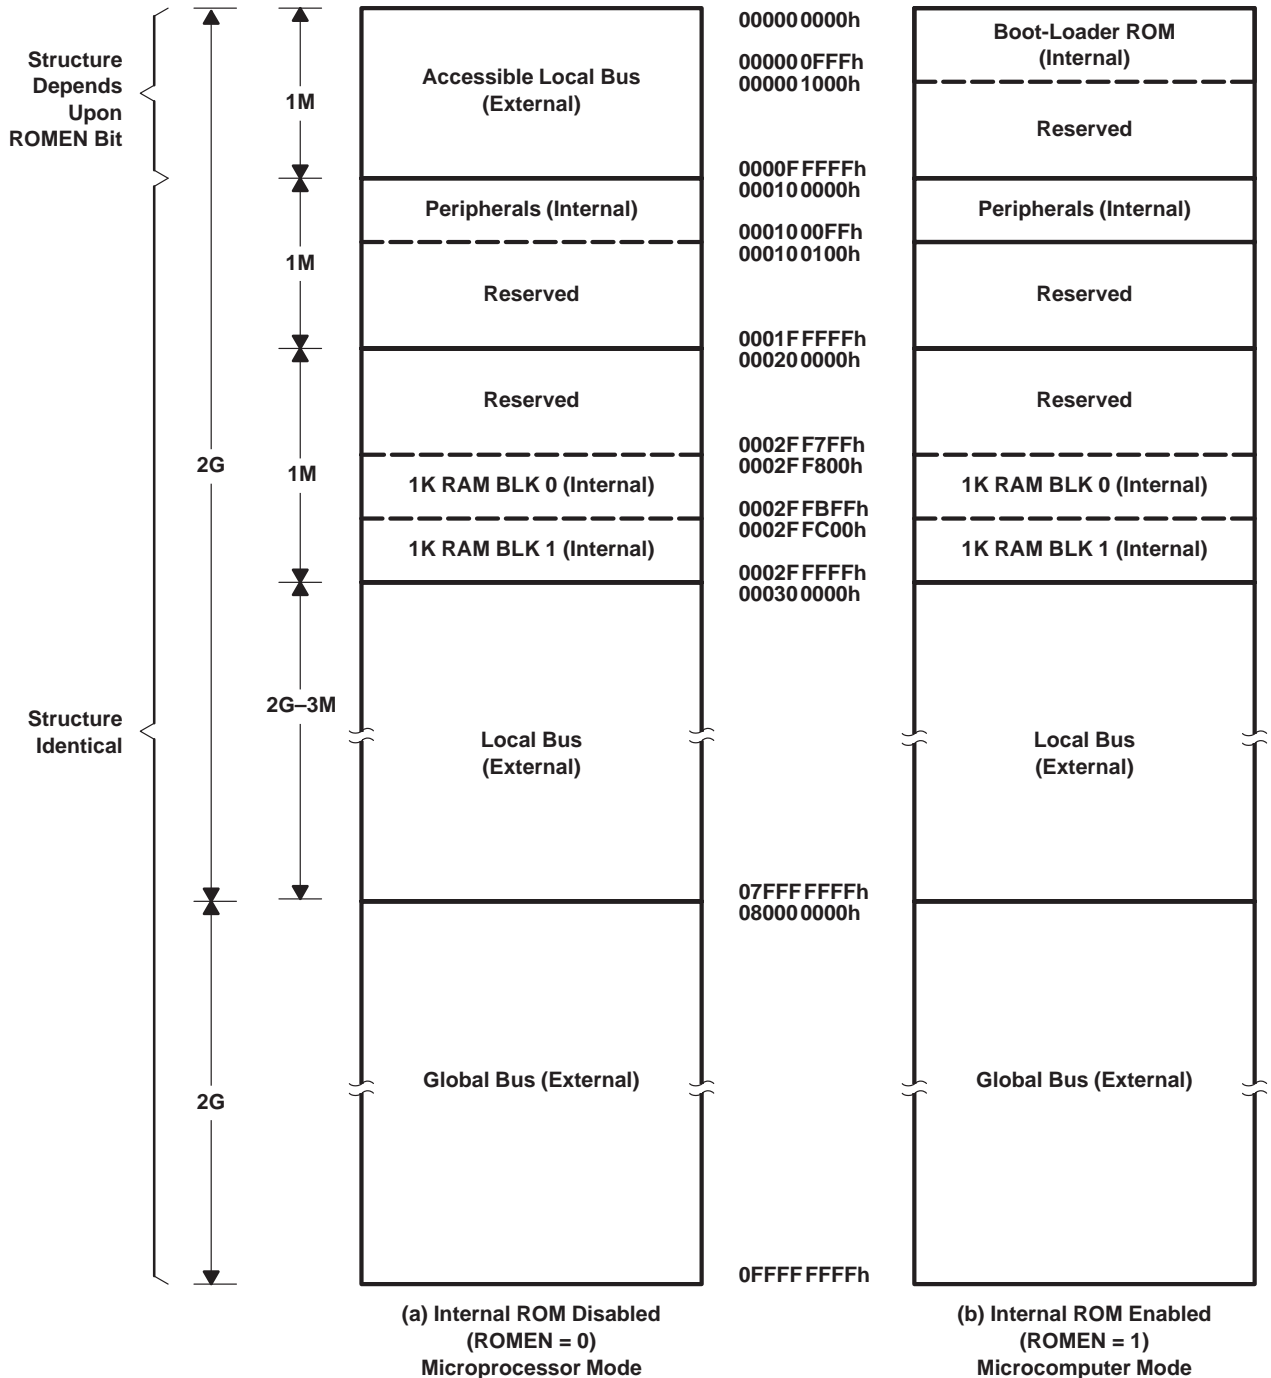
Structure Depends Upon ROMEN Bit

Structure Identical

2G

2G

1M

1M

1M

2G–3M

Accessible Local Bus (External)

Peripherals (Internal)

Reserved

Reserved

1K RAM BLK 0 (Internal)

1K RAM BLK 1 (Internal)

Local Bus (External)

Global Bus (External)

00000 0000h
00000 0FFFh
00000 1000h
0000F FFFFh
00010 0000h
00010 00FFh
00010 0100h
0001F FFFFh
00020 0000h
0002F F7FFh
0002F F800h
0002F FBFFh
0002F FC00h
0002F FFFFh
00030 0000h
07FFF FFFFh
08000 0000h
0FFFF FFFFh

Boot-Loader ROM (Internal)

Reserved

Peripherals (Internal)

Reserved

Reserved

1K RAM BLK 0 (Internal)

1K RAM BLK 1 (Internal)

Local Bus (External)

Global Bus (External)

(a) Internal ROM Disabled (ROMEN = 0) Microprocessor Mode

(b) Internal ROM Enabled (ROMEN = 1) Microcomputer Mode